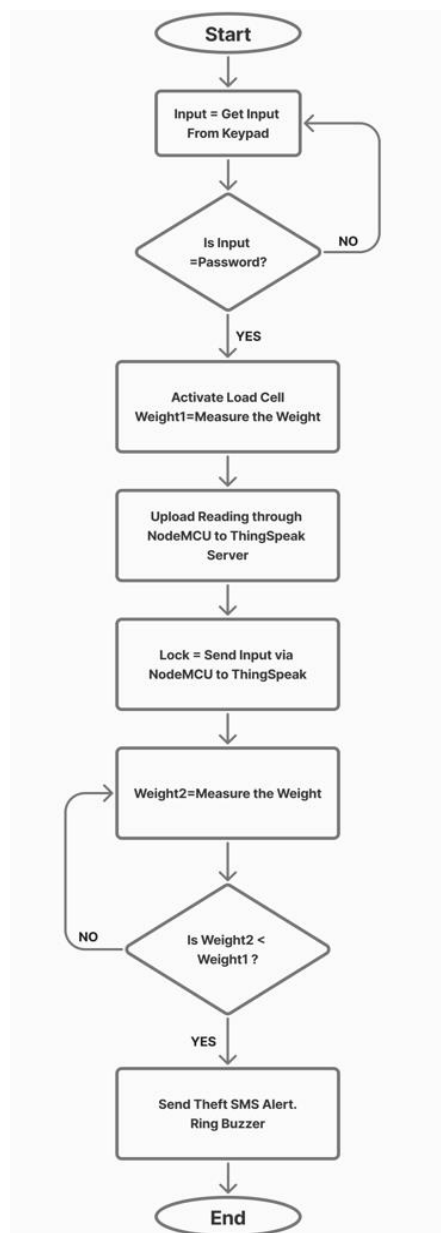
Start

Input = Get Input From Keypad

Is Input =Password?

NO

YES

Activate Load Cell Weight1=Measure the Weight

Upload Reading through NodeMCU to ThingSpeak Server

Lock = Send Input via NodeMCU to ThingSpeak

Weight2=Measure the Weight

NO

Is Weight2 < Weight1 ?

YES

Send Theft SMS Alert. Ring Buzzer

End